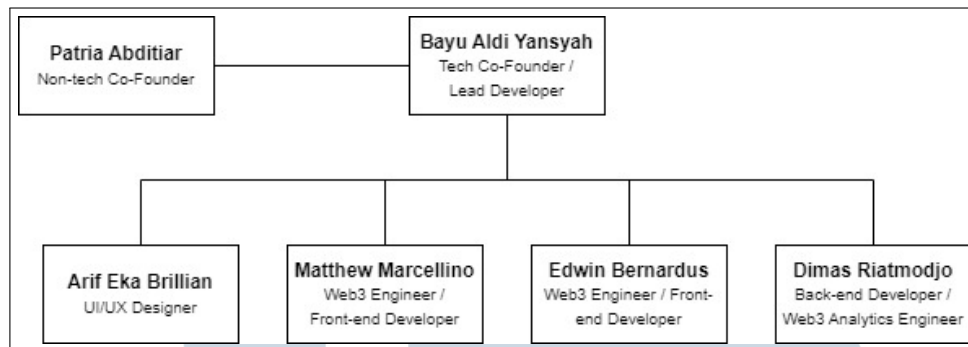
Patria Abditiar
Non-tech Co-Founder

Bayu Aldi Yansyah
Tech Co-Founder / Lead Developer

Arif Eka Brillian
UI/UX Designer

Matthew Marcellino
Web3 Engineer / Front-end Developer

Edwin Bernardus
Web3 Engineer / Front-end Developer

Dimas Riatmodjo
Back-end Developer / Web3 Analytics Engineer